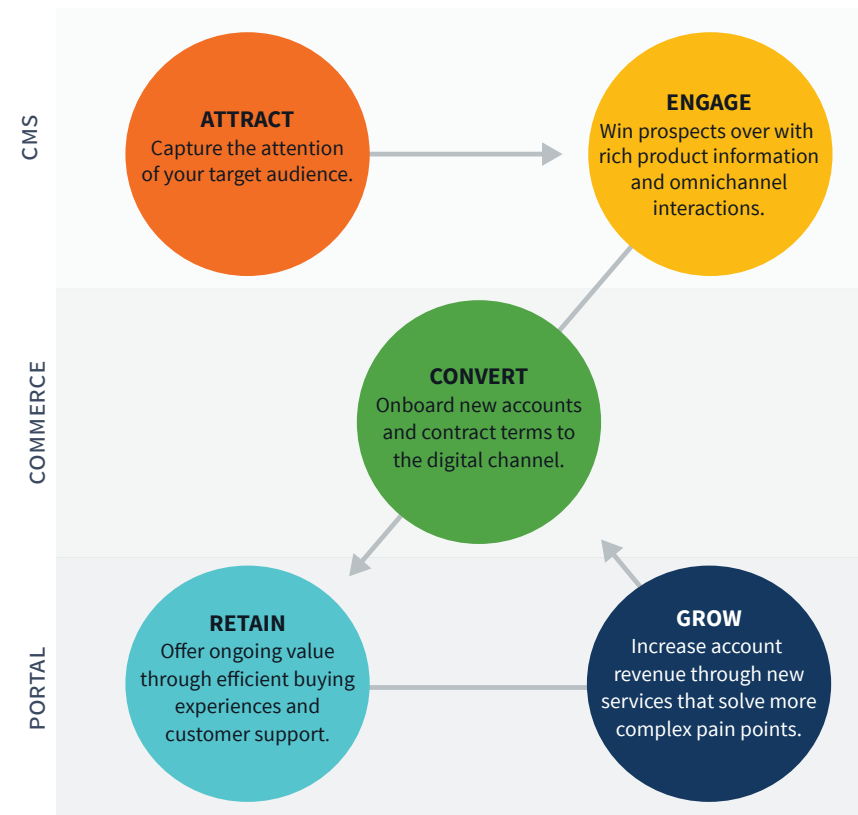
CMS

ATTRACT
Capture the attention of your target audience.

ENGAGE
Win prospects over with rich product information and omnichannel interactions.

COMMERCE

CONVERT
Onboard new accounts and contract terms to the digital channel.

PORTAL

RETAIN
Offer ongoing value through efficient buying experiences and customer support.

GROW
Increase account revenue through new services that solve more complex pain points.